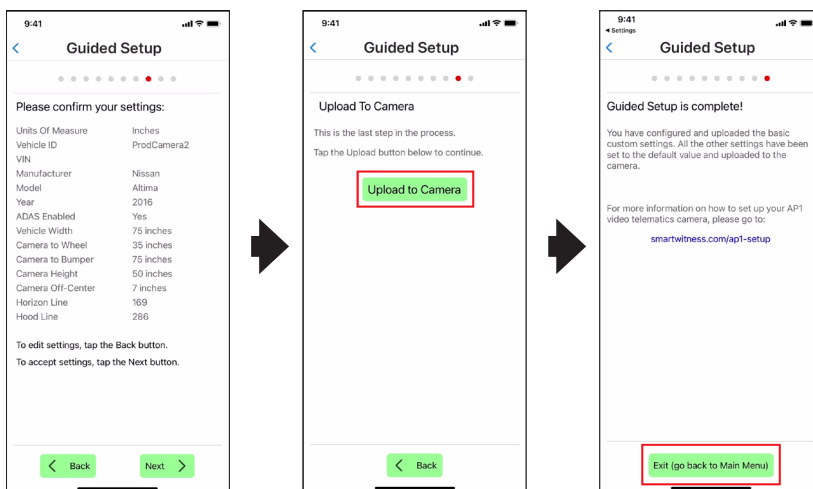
9:41

Guided Setup

Please confirm your settings:

| | |
|---|---|
| Units Of Measure | Inches |
| Vehicle ID | ProdCamera2 |
| VIN | |
| Manufacturer | Nissan |
| Model | Altima |
| Year | 2016 |
| ADAS Enabled | Yes |
| Vehicle Width | 75 inches |
| Camera to Wheel | 35 inches |
| Camera to Bumper | 75 inches |
| Camera Height | 50 inches |
| Camera Off-Center | 7 inches |
| Horizon Line | 169 |
| Hood Line | 286 |

To edit settings, tap the Back button.

To accept settings, tap the Next button.

Back

Next

9:41

Guided Setup

Upload To Camera

This is the last step in the process.

Tap the Upload button below to continue.

Upload to Camera

Back

9:41

◂ Settings

Guided Setup

Guided Setup is complete!

You have configured and uploaded the basic custom settings. All the other settings have been set to the default value and uploaded to the camera.

For more information on how to set up your AP1 video telematics camera, please go to:

smartwitness.com/ap1-setup

Exit (go back to Main Menu)